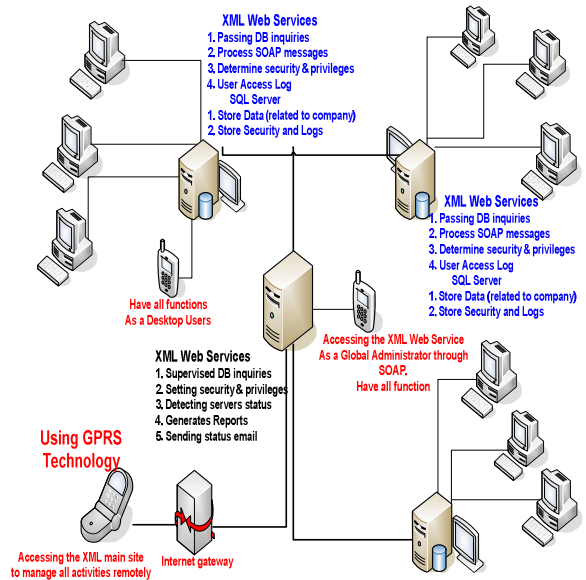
XML Web Services
1. Passing DB inquiries
2. Process SOAP messages
3. Determine security & privileges
4. User Access Log
SQL Server
1. Store Data (related to company)
2. Store Security and Logs

XML Web Services
1. Passing DB inquiries
2. Process SOAP messages
3. Determine security & privileges
4. User Access Log
SQL Server
1. Store Data (related to company)
2. Store Security and Logs

Have all functions
As a Desktop Users

Accessing the XML Web Service
As a Global Administrator through
SOAP.
Have all function

XML Web Services
1. Supervised DB inquiries
2. Setting security & privileges
3. Detecting servers status
4. Generates Reports
5. Sending status email

Using GPRS
Technology

Accessing the XML main site
to manage all activities remotely

Internet gateway